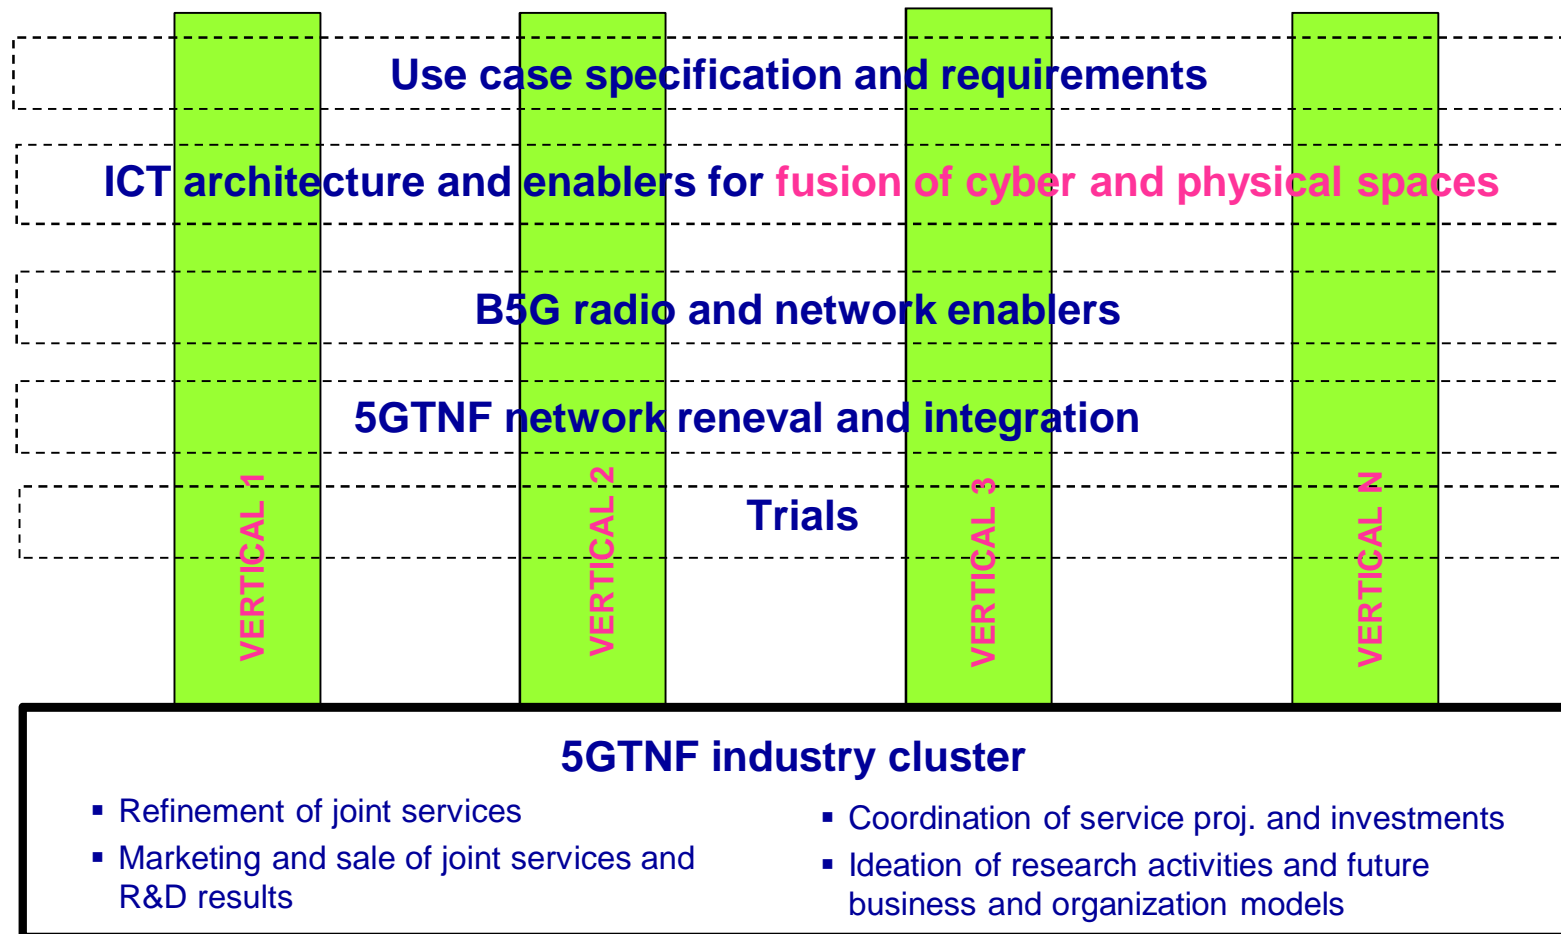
Use case specification and requirements

ICT architecture and enablers for fusion of cyber and physical spaces

B5G radio and network enablers

5GTNF network reneval and integration

Trials

VERTICAL 1

VERTICAL 2

VERTICAL 3

VERTICAL N

5GTNF industry cluster

- Refinement of joint services
- Marketing and sale of joint services and R&D results
- Coordination of service proj. and investments
- Ideation of research activities and future business and organization models